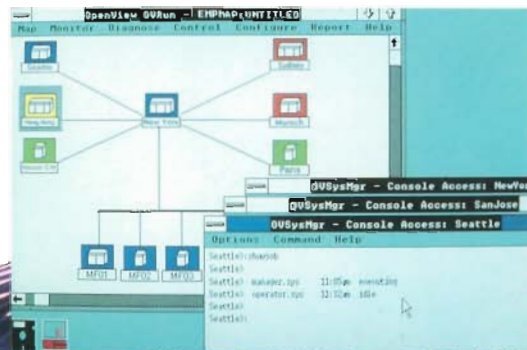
OpenView OVRun - EMPMAP:UNTITLED

Map Monitor Diagnose Control Configure Report Help

Seattle

Sydney

New York

New York

Munich

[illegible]

Paris

MFG1 MFG2 MFG3

OVSysMgr - Console Access: NewYork

OVSysMgr - Console Access: SanJose

OVSysMgr - Console Access: Seattle

Options Command Help

Seattle> showjob
Seattle>
Seattle> manager.sys 11:05pm executing
Seattle> operator.sys 11:52pm idle
Seattle>
Seattle>